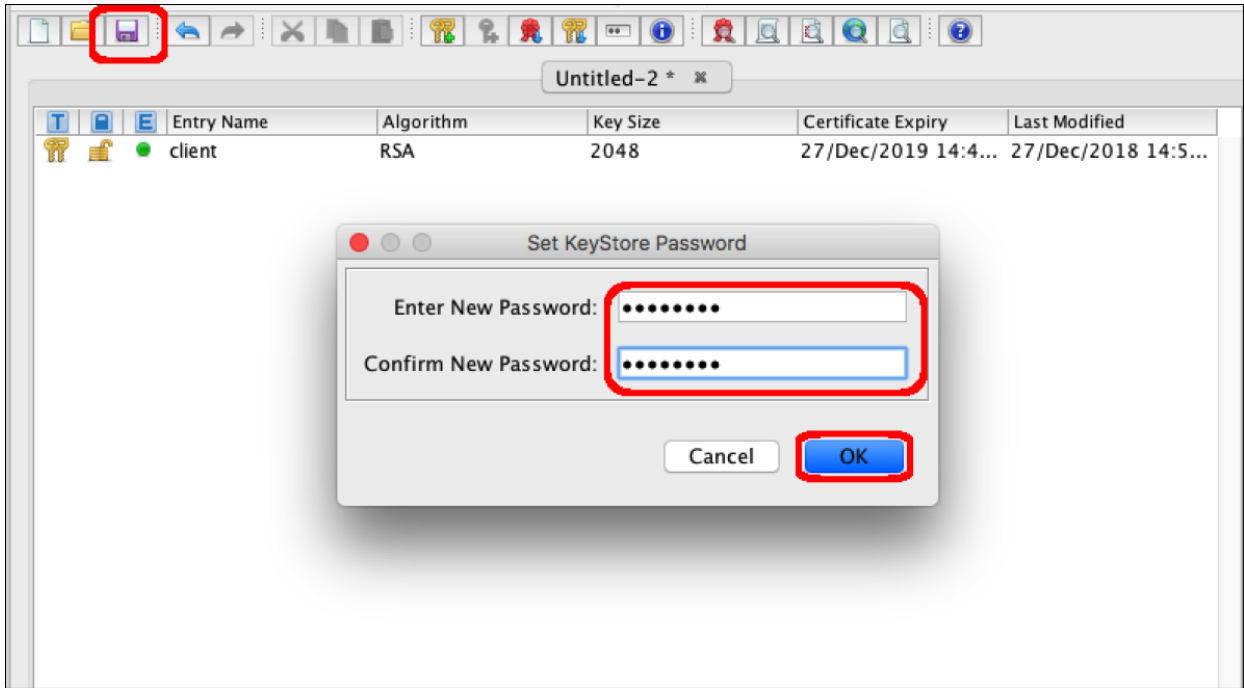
Untitled-2 *

| T | | E | Entry Name | Algorithm | Key Size | Certificate Expiry | Last Modified |
|---|---|---|---|---|---|---|---|
| | | | client | RSA | 2048 | 27/Dec/2019 14:4... | 27/Dec/2018 14:5... |

Set KeyStore Password

Enter New Password: ••••••••

Confirm New Password: ••••••••

Cancel

OK